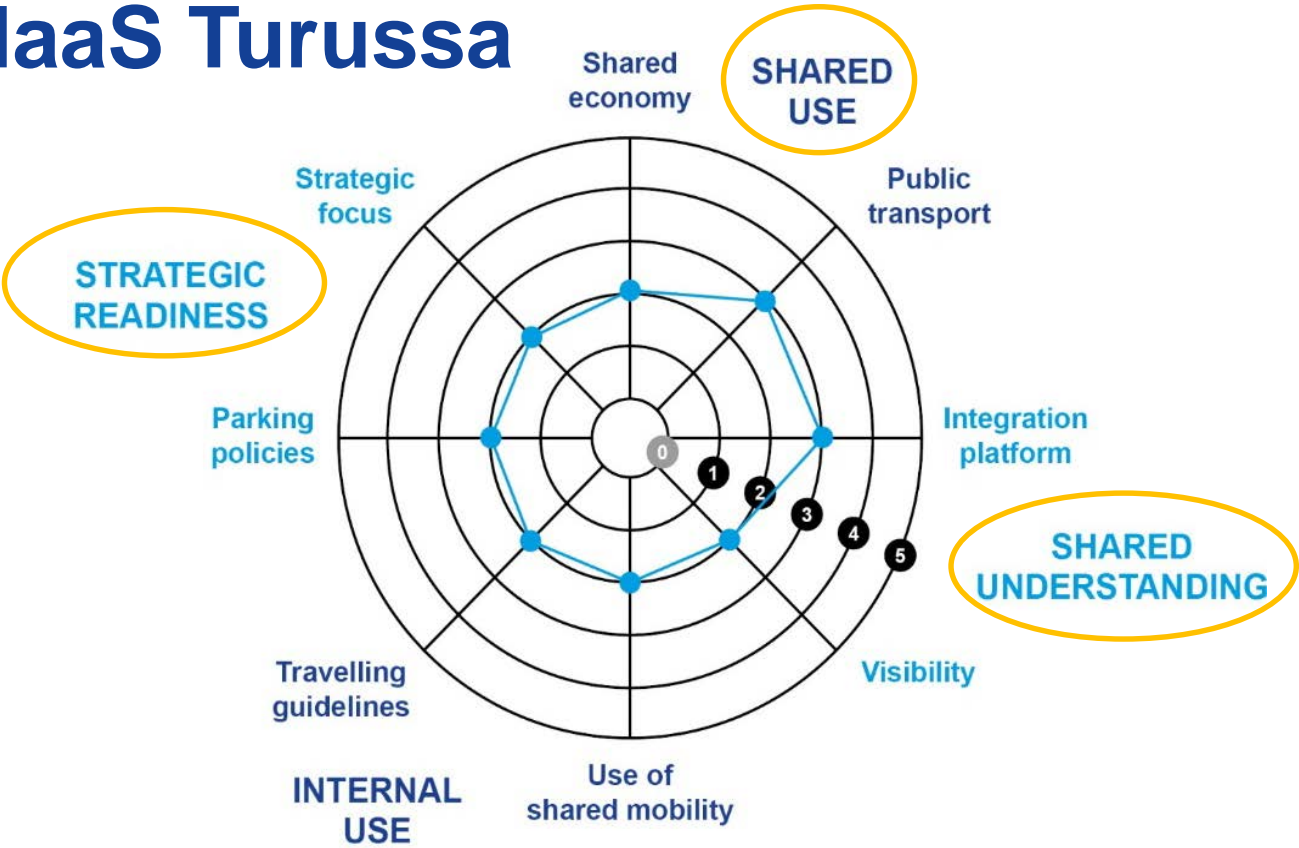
laaS Turussa

Shared economy

SHARED USE

Strategic focus

Public transport

STRATEGIC READINESS

Parking policies

Integration platform

0
1
2
3
4
5

SHARED UNDERSTANDING

Travelling guidelines

Visibility

INTERNAL USE

Use of shared mobility